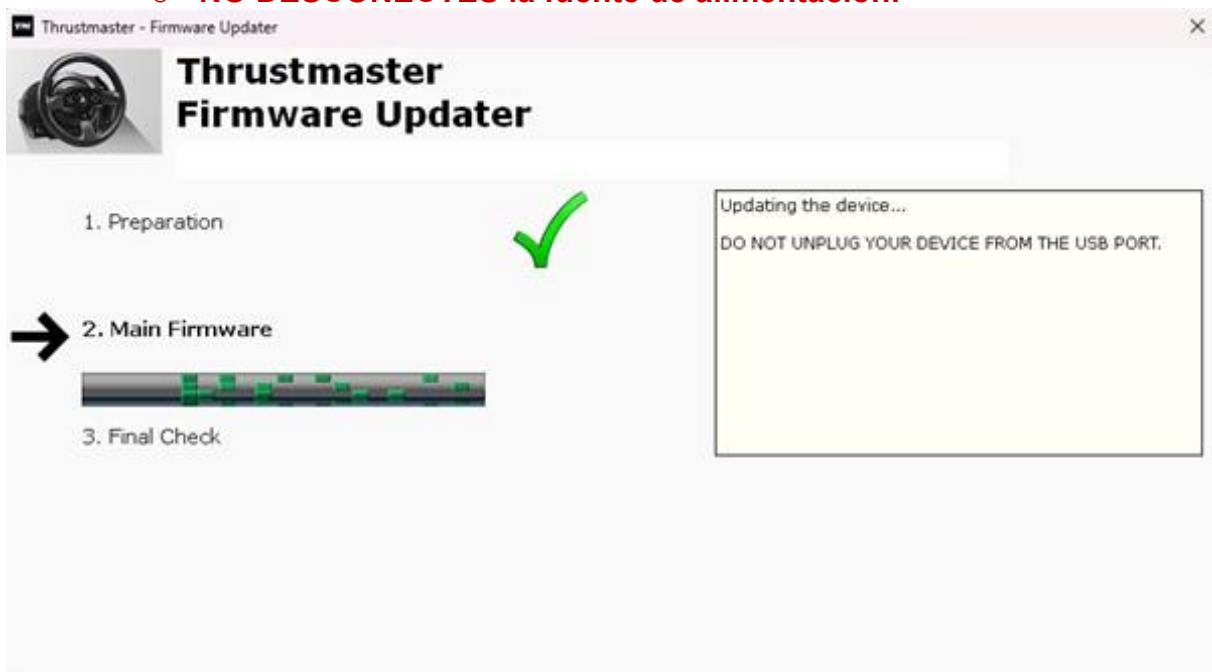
o NO DESCONECTES la fuente de alimentación.

Thrustmaster - Firmware Updater ×

Thrustmaster
Firmware Updater

1. Preparation

2. Main Firmware

3. Final Check

Updating the device...

DO NOT UNPLUG YOUR DEVICE FROM THE USB PORT.